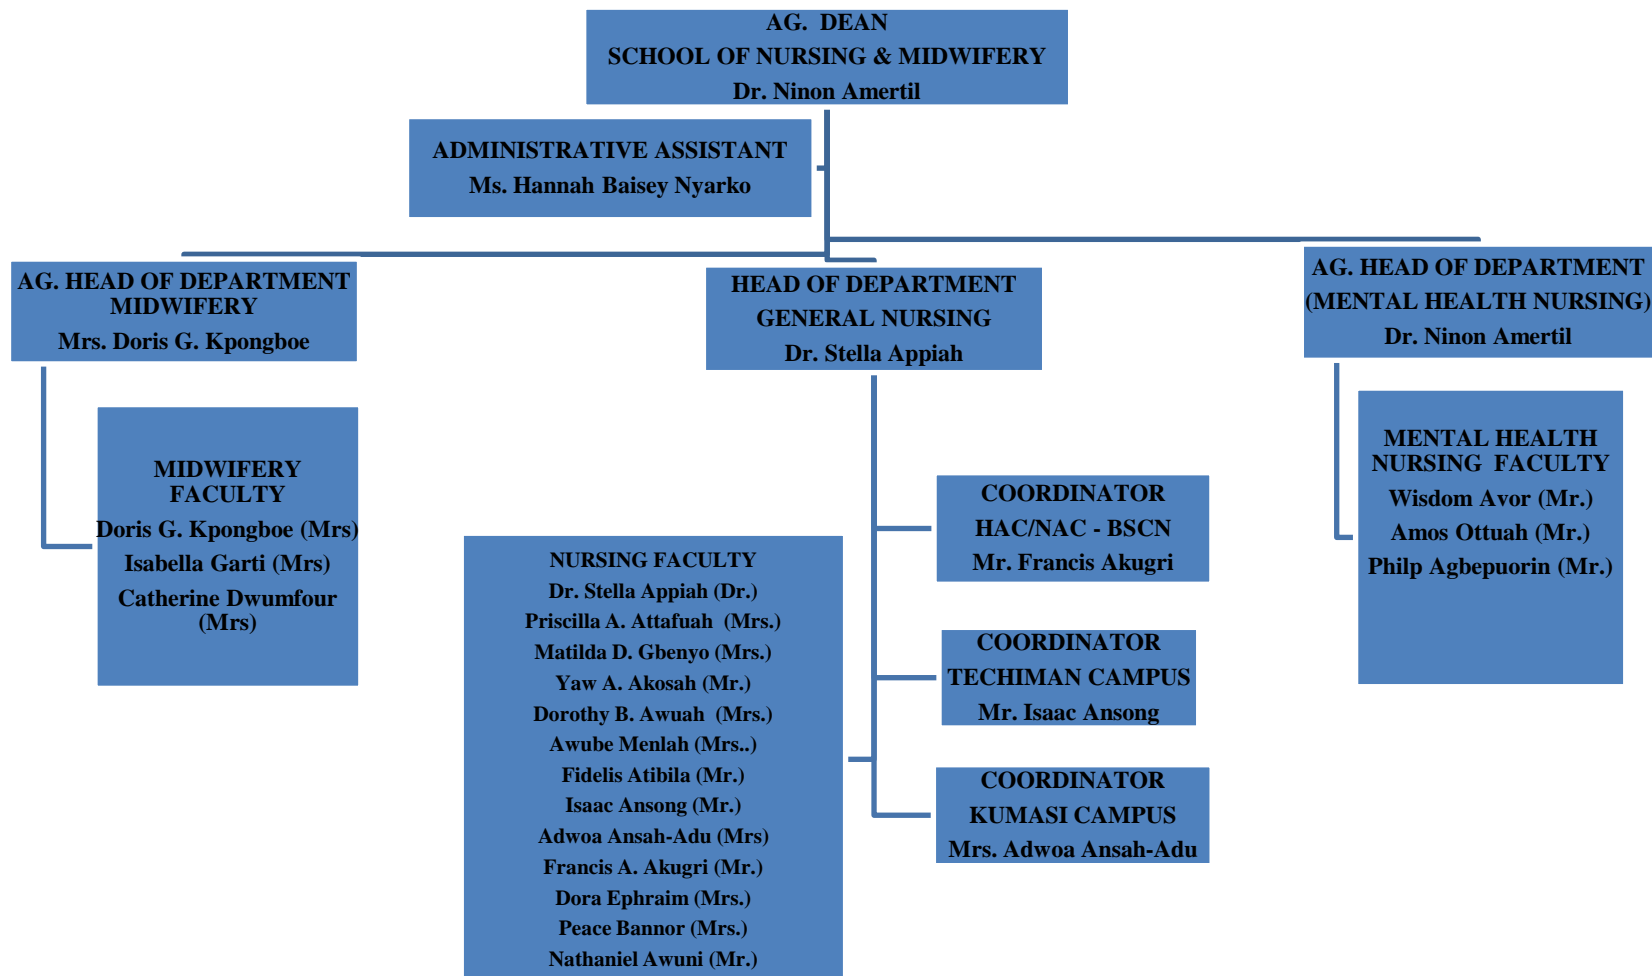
AG. DEAN
SCHOOL OF NURSING & MIDWIFERY
Dr. Ninon Amertil

ADMINISTRATIVE ASSISTANT
Ms. Hannah Baisey Nyarko

AG. HEAD OF DEPARTMENT
MIDWIFERY
Mrs. Doris G. Kpongboe

HEAD OF DEPARTMENT
GENERAL NURSING
Dr. Stella Appiah

AG. HEAD OF DEPARTMENT
(MENTAL HEALTH NURSING)
Dr. Ninon Amertil

MIDWIFERY
FACULTY
Doris G. Kpongboe (Mrs)
Isabella Garti (Mrs)
Catherine Dwumfour (Mrs)

MENTAL HEALTH
NURSING FACULTY
Wisdom Avor (Mr.)
Amos Ottuah (Mr.)
Philp Agbepuorin (Mr.)

COORDINATOR
HAC/NAC - BSCN
Mr. Francis Akugri

NURSING FACULTY
Dr. Stella Appiah (Dr.)
Priscilla A. Attafuah (Mrs.)
Matilda D. Gbenyo (Mrs.)
Yaw A. Akosah (Mr.)
Dorothy B. Awuah (Mrs.)
Awube Menlah (Mrs..)
Fidelis Atibila (Mr.)
Isaac Ansong (Mr.)
Adwoa Ansah-Adu (Mrs)
Francis A. Akugri (Mr.)
Dora Ephraim (Mrs.)
Peace Bannor (Mrs.)
Nathaniel Awuni (Mr.)

COORDINATOR
TECHIMAN CAMPUS
Mr. Isaac Ansong

COORDINATOR
KUMASI CAMPUS
Mrs. Adwoa Ansah-Adu